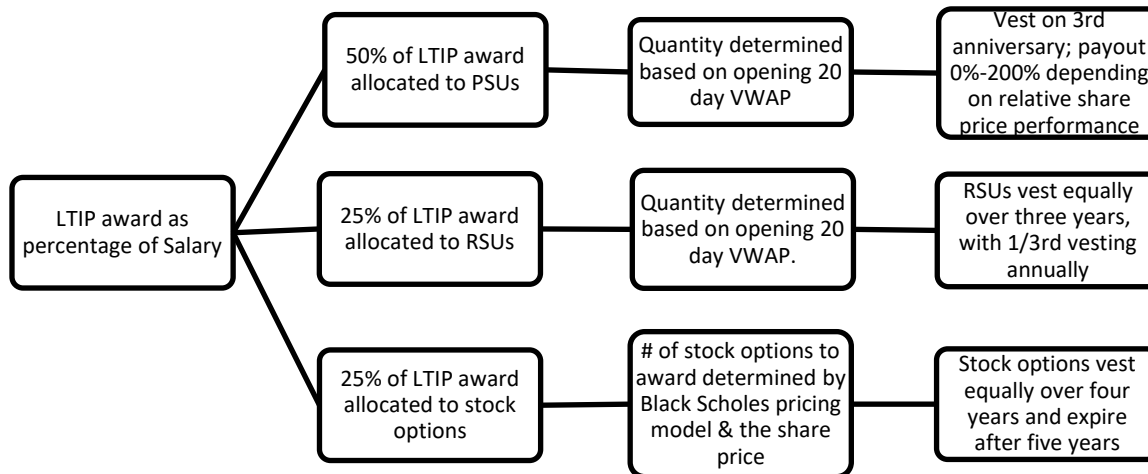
LTIP award as percentage of Salary

50% of LTIP award allocated to PSUs

Quantity determined based on opening 20 day VWAP

Vest on 3rd anniversary; payout 0%-200% depending on relative share price performance

25% of LTIP award allocated to RSUs

Quantity determined based on opening 20 day VWAP.

RSUs vest equally over three years, with 1/3rd vesting annually

25% of LTIP award allocated to stock options

# of stock options to award determined by Black Scholes pricing model & the share price

Stock options vest equally over four years and expire after five years